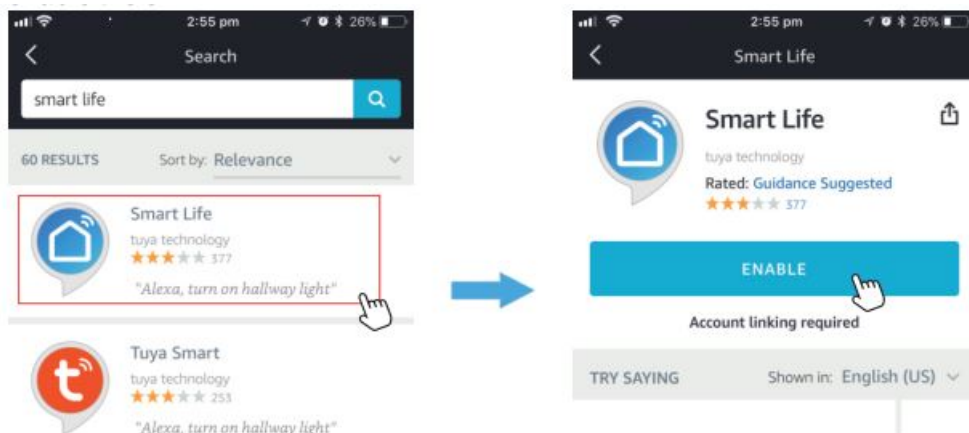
2:55 pm
26%
Search
smart life
60 RESULTS
Sort by: Relevance
Smart Life
tuya technology
377
"Alexa, turn on hallway light"
Tuya Smart
tuya technology
253
"Alexa, turn on hallway light"

2:55 pm
26%
Smart Life
Smart Life
tuya technology
Rated: Guidance Suggested
377
ENABLE
Account linking required
TRY SAYING
Shown in: English (US)